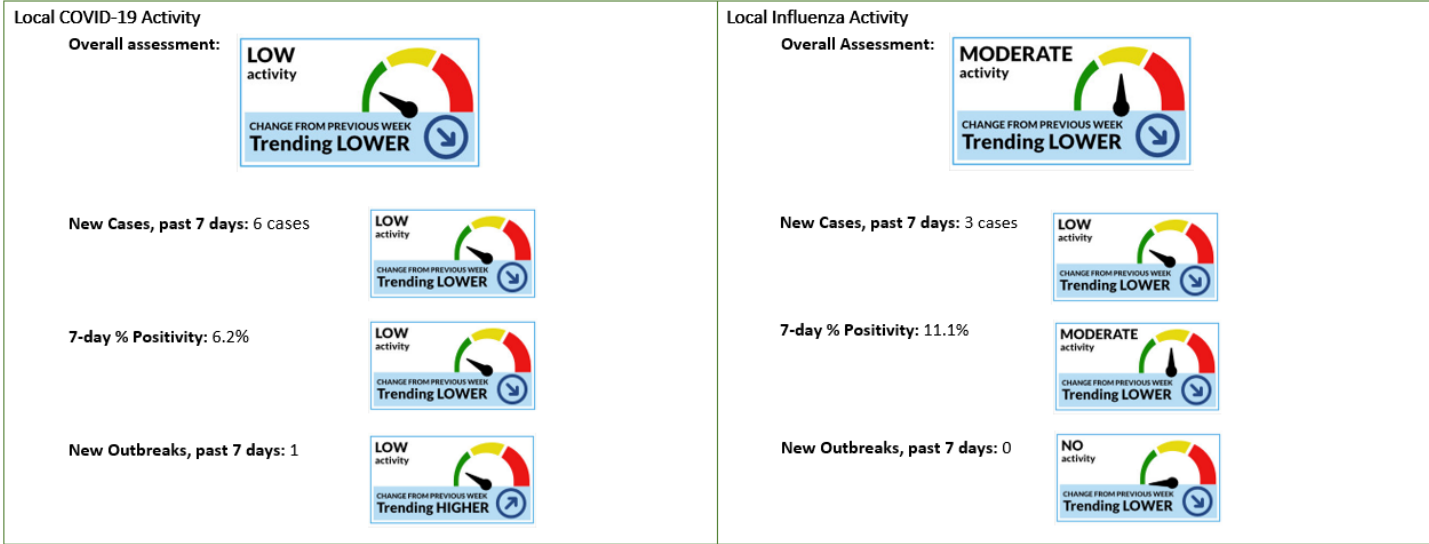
Local COVID-19 Activity

Overall assessment:

LOW
activity
CHANGE FROM PREVIOUS WEEK
Trending LOWER

New Cases, past 7 days: 6 cases

LOW
activity
CHANGE FROM PREVIOUS WEEK
Trending LOWER

7-day % Positivity: 6.2%

LOW
activity
CHANGE FROM PREVIOUS WEEK
Trending LOWER

New Outbreaks, past 7 days: 1

LOW
activity
CHANGE FROM PREVIOUS WEEK
Trending HIGHER

Local Influenza Activity

Overall Assessment:

MODERATE
activity
CHANGE FROM PREVIOUS WEEK
Trending LOWER

New Cases, past 7 days: 3 cases

LOW
activity
CHANGE FROM PREVIOUS WEEK
Trending LOWER

7-day % Positivity: 11.1%

MODERATE
activity
CHANGE FROM PREVIOUS WEEK
Trending LOWER

New Outbreaks, past 7 days: 0

NO
activity
CHANGE FROM PREVIOUS WEEK
Trending LOWER